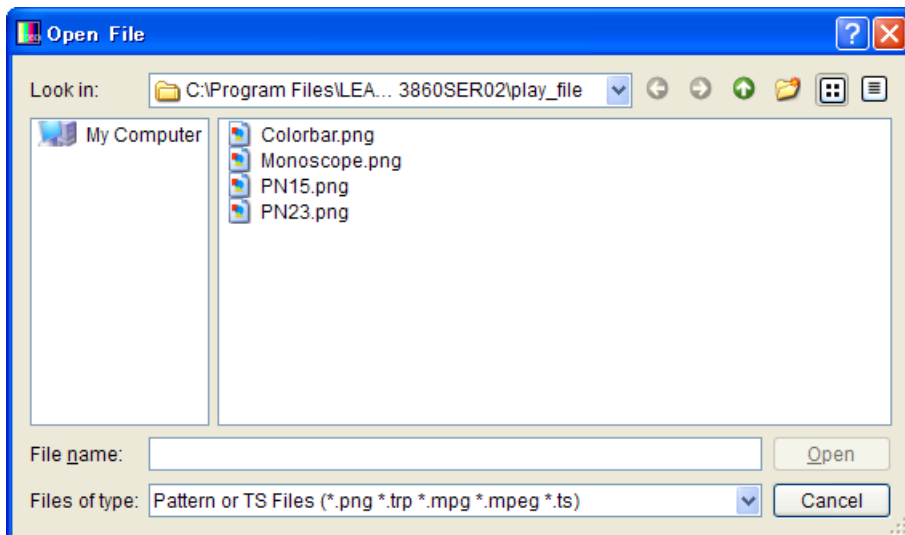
Open File

Look in: C:\Program Files\LEA... 3860SER02\play_file

My Computer

Colorbar.png
Monoscope.png
PN15.png
PN23.png

File name:
Open

Files of type: Pattern or TS Files (*.png *.trp *.mpg *.mpeg *.ts)
Cancel